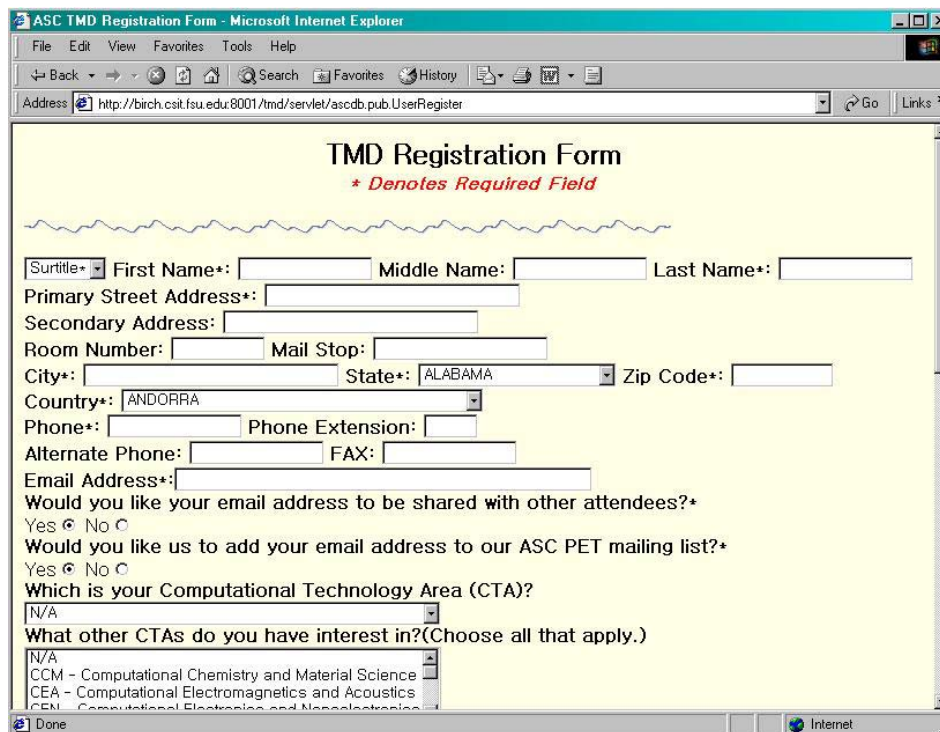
ASC TMD Registration Form - Microsoft Internet Explorer

File Edit View Favorites Tools Help

Back Search Favorites History

Address http://birch.csit.fsu.edu:8001/tmd/servlet/ascdb.pub.UserRegister Go Links

TMD Registration Form
* Denotes Required Field

Surtitle* First Name*: Middle Name: Last Name*:
Primary Street Address*:
Secondary Address:
Room Number: Mail Stop:
City*: State*: ALABAMA Zip Code*:
Country*: ANDORRA
Phone*: Phone Extension:
Alternate Phone: FAX:
Email Address*:
Would you like your email address to be shared with other attendees?*
Yes No
Would you like us to add your email address to our ASC PET mailing list?*
Yes No
Which is your Computational Technology Area (CTA)?
N/A
What other CTAs do you have interest in?(Choose all that apply.)
N/A
CCM - Computational Chemistry and Material Science
CEA - Computational Electromagnetics and Acoustics
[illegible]

Done Internet